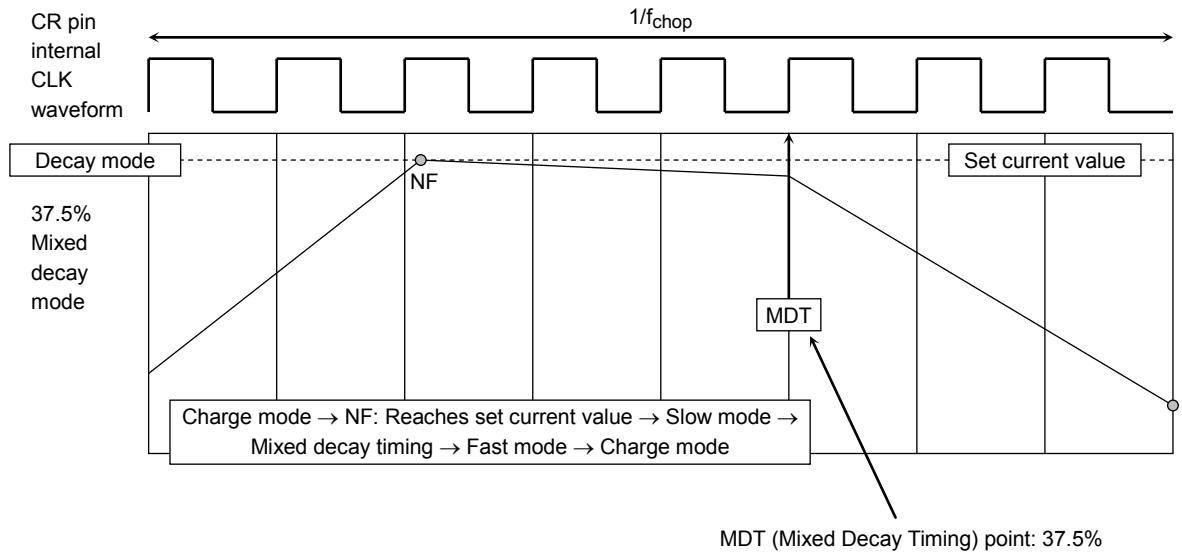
CR pin internal CLK waveform

$1/f_{chop}$

Decay mode

Set current value

NF

37.5% Mixed decay mode

MDT

Charge mode → NF: Reaches set current value → Slow mode → Mixed decay timing → Fast mode → Charge mode

MDT (Mixed Decay Timing) point: 37.5%